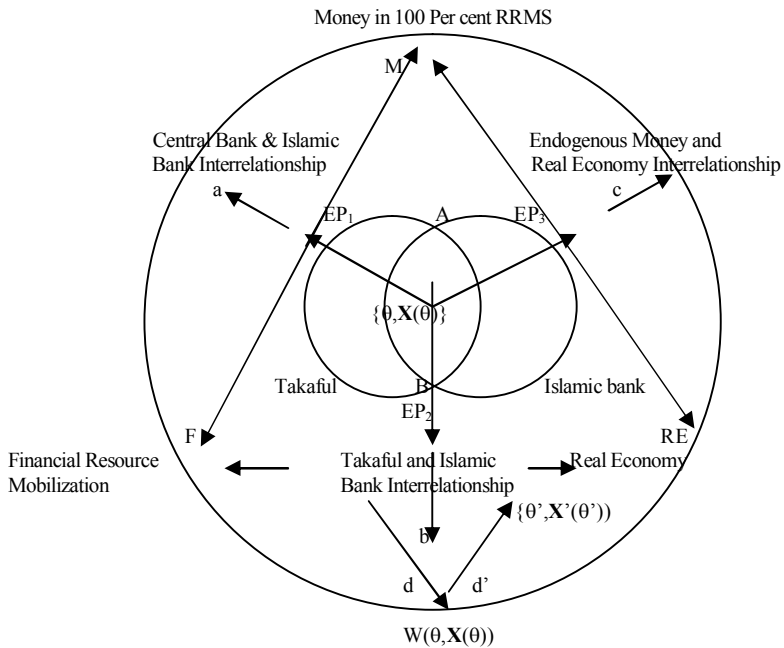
Money in 100 Per cent RRMS

M

Central Bank & Islamic Bank Interrelationship

a

Endogenous Money and Real Economy Interrelationship

c

$EP_1$

A

$EP_3$

$\{\theta,\mathbf{X}(\theta)\}$

Takaful

B

Islamic bank

$EP_2$

F

RE

Financial Resource Mobilization

Takaful and Islamic Bank Interrelationship

Real Economy

$\{\theta',\mathbf{X}'(\theta'))$

b

d

d'

$W(\theta,\mathbf{X}(\theta))$